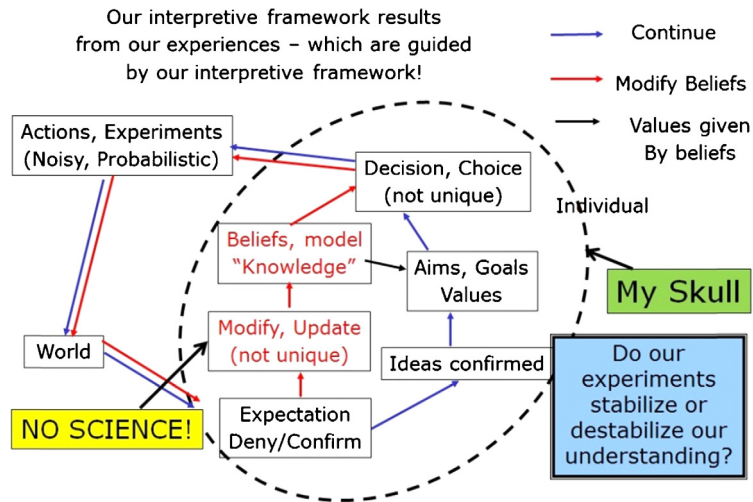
Our interpretive framework results from our experiences – which are guided by our interpretive framework!

Continue

Modify Beliefs

Values given By beliefs

Actions, Experiments (Noisy, Probabilistic)

Decision, Choice (not unique)

Individual

Beliefs, model "Knowledge"

Aims, Goals Values

My Skull

Modify, Update (not unique)

World

Ideas confirmed

Do our experiments stabilize or destabilize our understanding?

NO SCIENCE!

Expectation Deny/Confirm